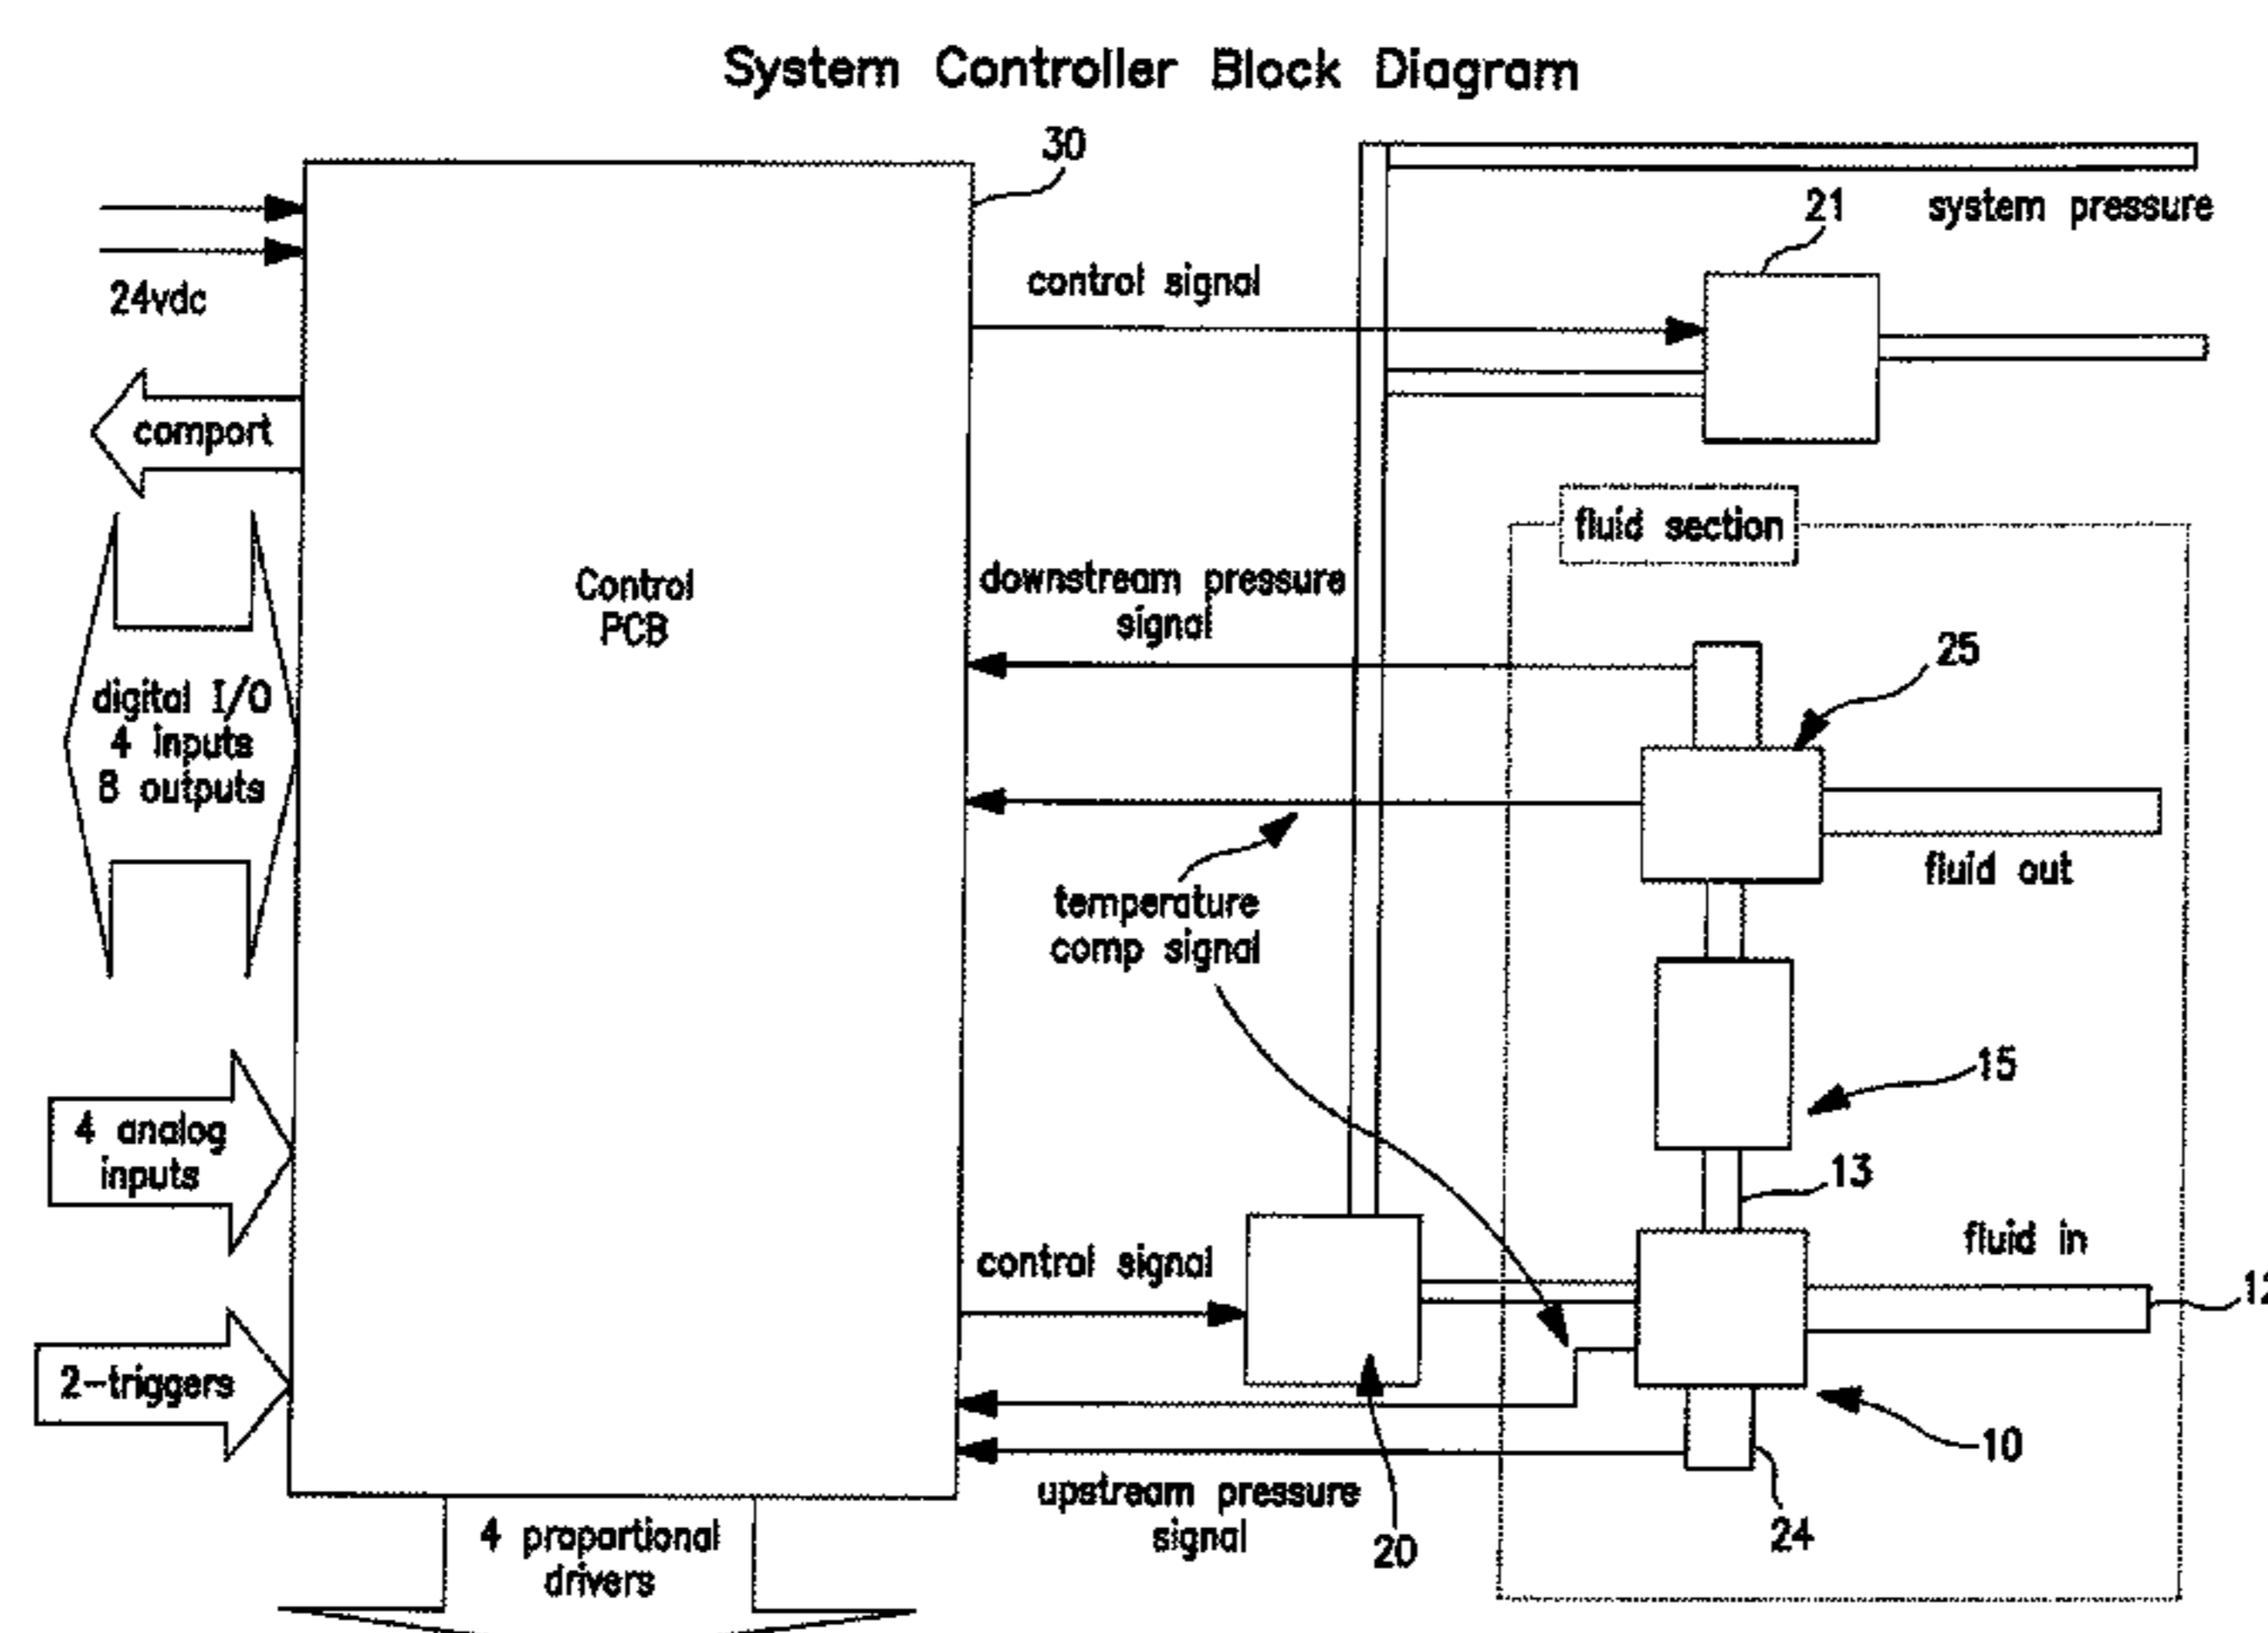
System Controller Block Diagram

30

21

system pressure

24vdc

control signal

comport

fluid section

Control PCB

downstream pressure signal

25

digital I/O
4 inputs
8 outputs

fluid out

temperature comp signal

15

4 analog inputs

13

fluid in

control signal

12

2-triggers

10

upstream pressure signal

20

24

4 proportional drivers